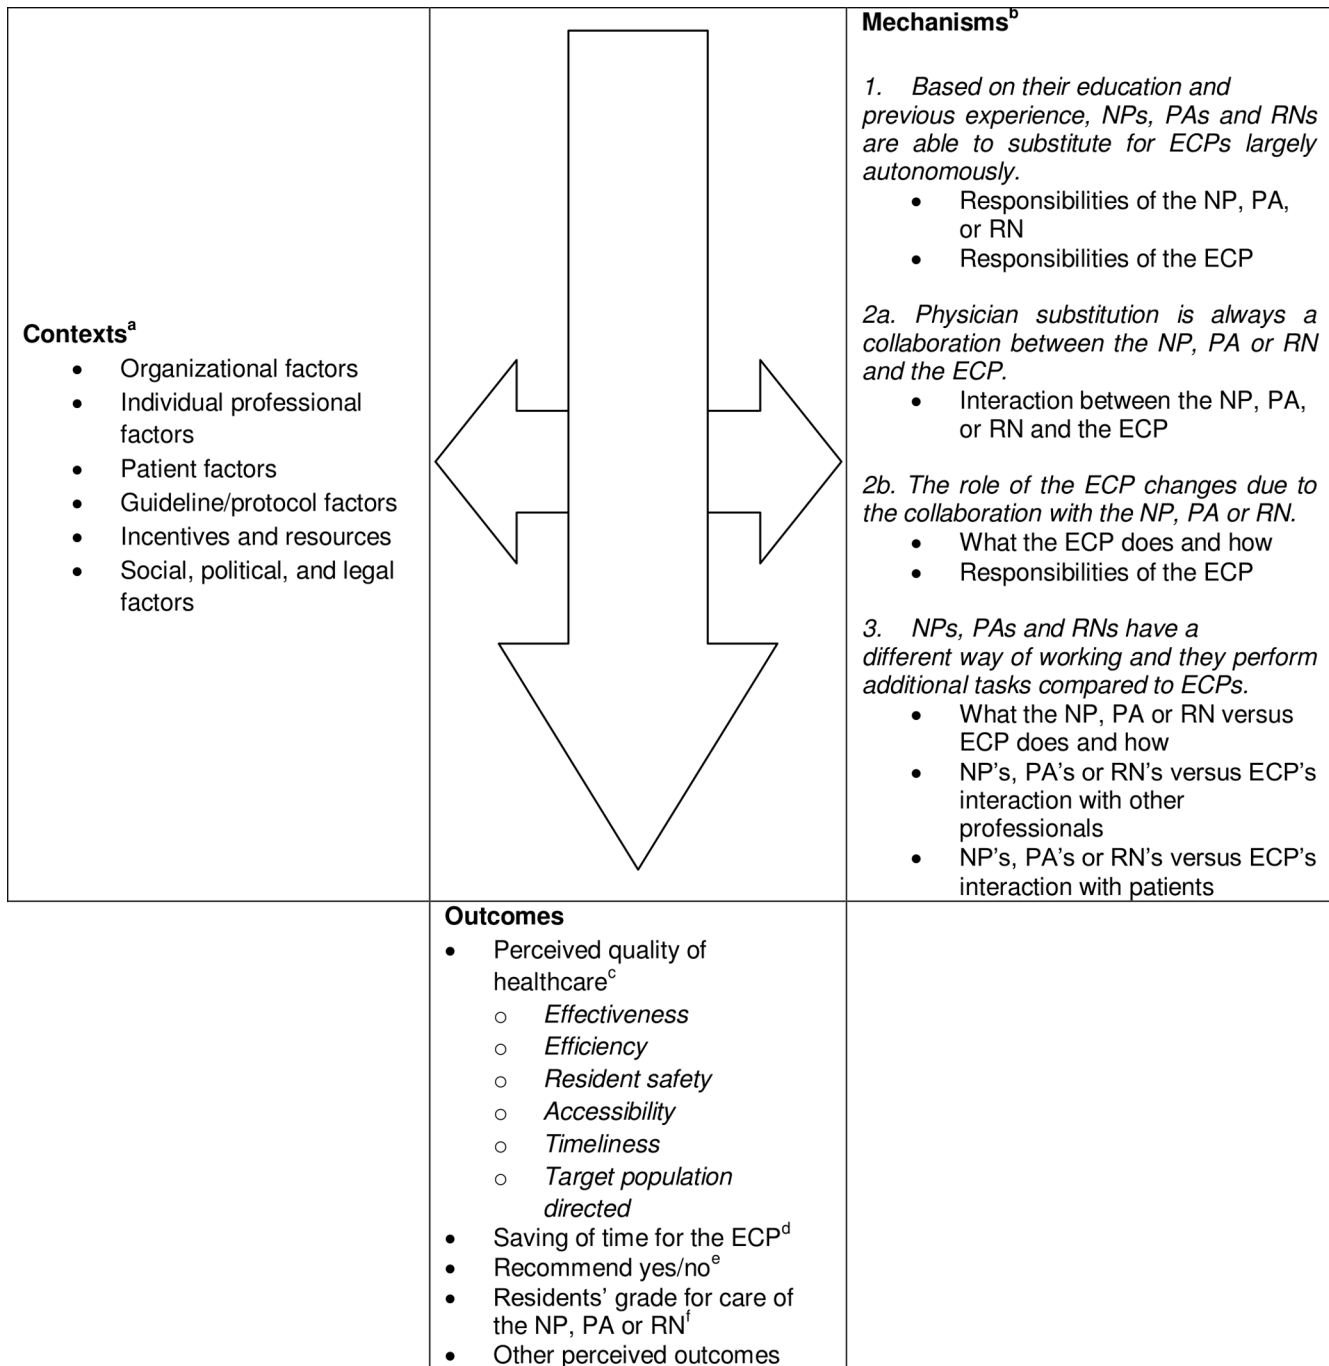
Contexts$^{a}$
- Organizational factors
- Individual professional factors
- Patient factors
- Guideline/protocol factors
- Incentives and resources
- Social, political, and legal factors

Mechanisms$^{b}$

1. *Based on their education and previous experience, NPs, PAs and RNs are able to substitute for ECPs largely autonomously.*
- Responsibilities of the NP, PA, or RN
- Responsibilities of the ECP

*2a. Physician substitution is always a collaboration between the NP, PA or RN and the ECP.*
- Interaction between the NP, PA, or RN and the ECP

*2b. The role of the ECP changes due to the collaboration with the NP, PA or RN.*
- What the ECP does and how
- Responsibilities of the ECP

3. *NPs, PAs and RNs have a different way of working and they perform additional tasks compared to ECPs.*
- What the NP, PA or RN versus ECP does and how
- NP's, PA's or RN's versus ECP's interaction with other professionals
- NP's, PA's or RN's versus ECP's interaction with patients

Outcomes
- Perceived quality of healthcare$^{c}$
  - *Effectiveness*
  - *Efficiency*
  - *Resident safety*
  - *Accessibility*
  - *Timeliness*
  - *Target population directed*
- Saving of time for the ECP$^{d}$
- Recommend yes/no$^{e}$
- Residents' grade for care of the NP, PA or RN$^{f}$
- Other perceived outcomes